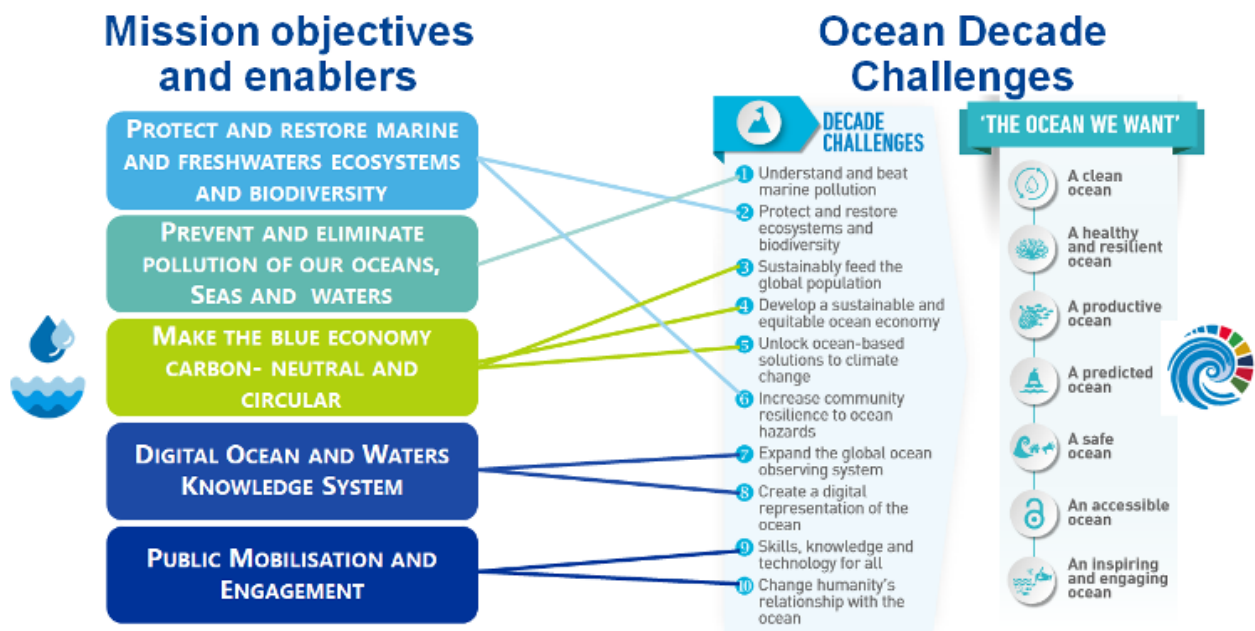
Mission objectives and enablers

Protect and restore marine and freshwaters ecosystems and biodiversity

Prevent and eliminate pollution of our oceans, Seas and waters

Make the blue economy carbon- neutral and circular

Digital Ocean and Waters Knowledge System

Public Mobilisation and Engagement

Ocean Decade Challenges

DECADE CHALLENGES

1 Understand and beat marine pollution
2 Protect and restore ecosystems and biodiversity
3 Sustainably feed the global population
4 Develop a sustainable and equitable ocean economy
5 Unlock ocean-based solutions to climate change
6 Increase community resilience to ocean hazards
7 Expand the global ocean observing system
8 Create a digital representation of the ocean
9 Skills, knowledge and technology for all
10 Change humanity's relationship with the ocean

'THE OCEAN WE WANT'

A clean ocean
A healthy and resilient ocean
A productive ocean
A predicted ocean
A safe ocean
An accessible ocean
An inspiring and engaging ocean